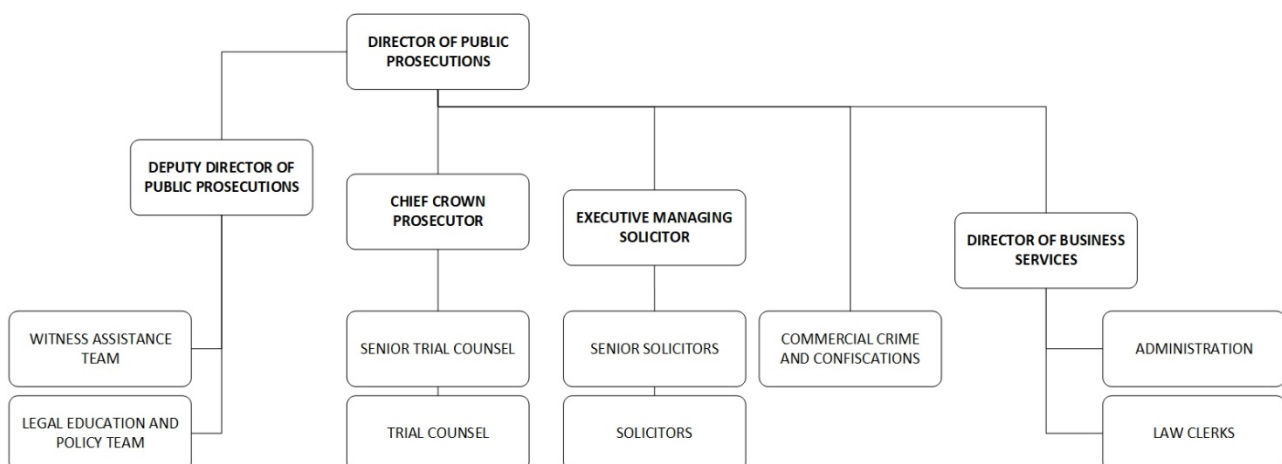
DIRECTOR OF PUBLIC PROSECUTIONS

DEPUTY DIRECTOR OF PUBLIC PROSECUTIONS

CHIEF CROWN PROSECUTOR

EXECUTIVE MANAGING SOLICITOR

DIRECTOR OF BUSINESS SERVICES

WITNESS ASSISTANCE TEAM

LEGAL EDUCATION AND POLICY TEAM

SENIOR TRIAL COUNSEL

TRIAL COUNSEL

SENIOR SOLICITORS

SOLICITORS

COMMERCIAL CRIME AND CONFISCATIONS

ADMINISTRATION

LAW CLERKS